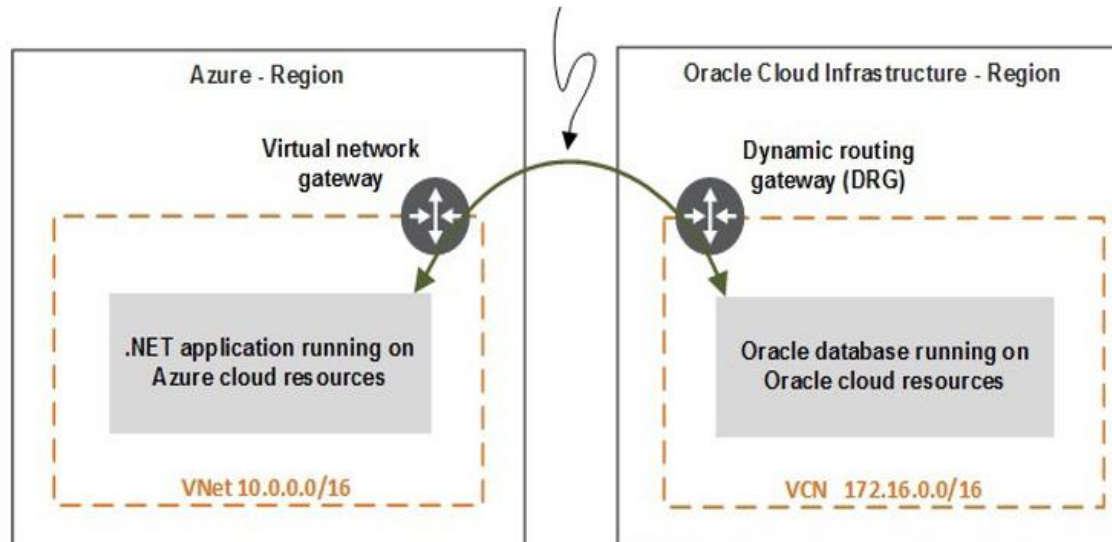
Azure - Region

Virtual network gateway

.NET application running on Azure cloud resources

VNet 10.0.0.0/16

Oracle Cloud Infrastructure - Region

Dynamic routing gateway (DRG)

Oracle database running on Oracle cloud resources

VCN 172.16.0.0/16